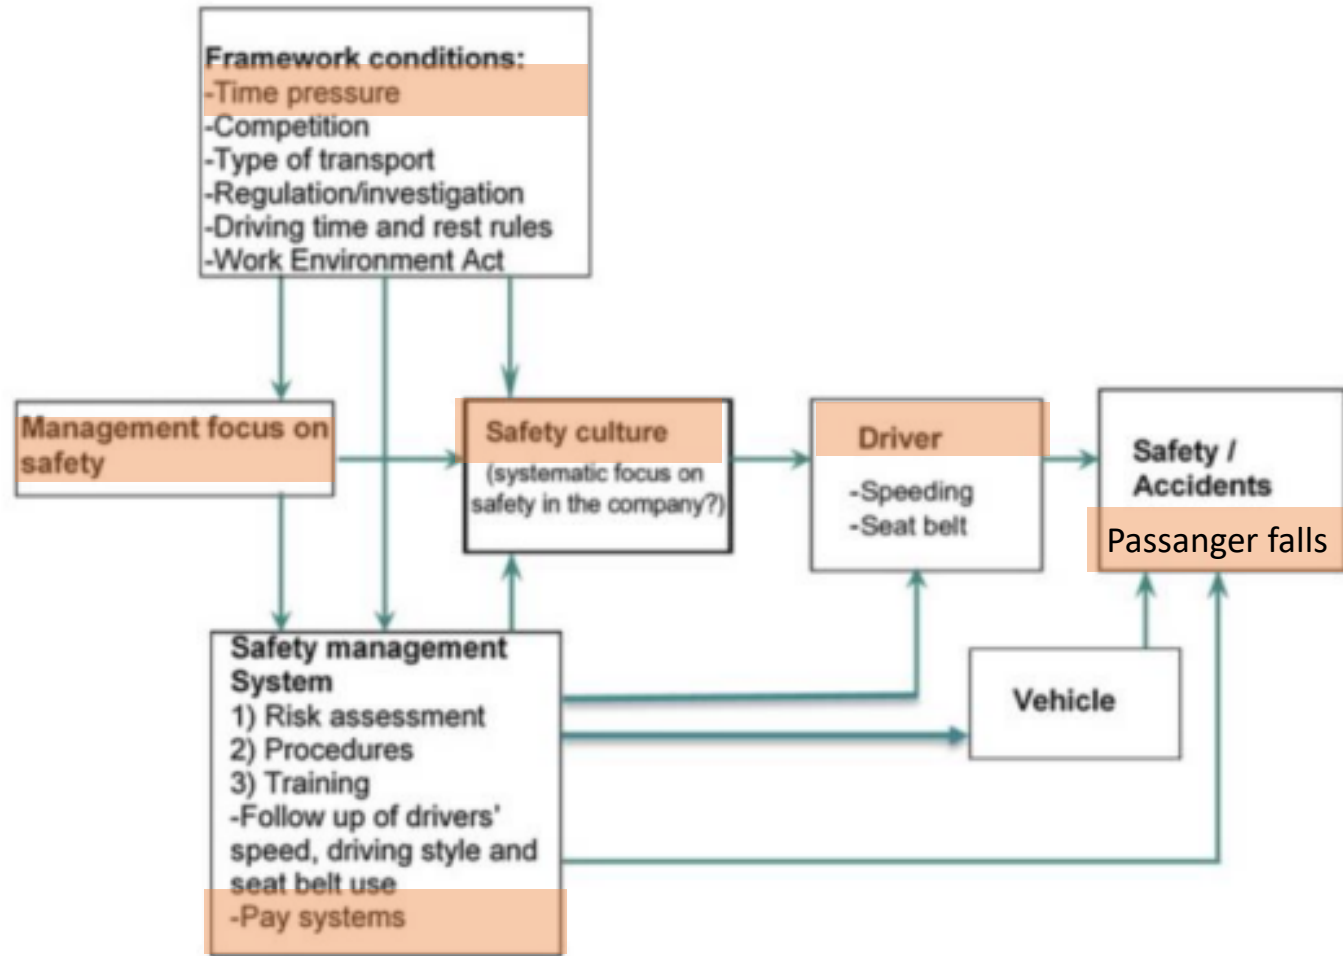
Framework conditions:
-Time pressure
-Competition
-Type of transport
-Regulation/investigation
-Driving time and rest rules
-Work Environment Act

Management focus on safety

Safety culture
(systematic focus on safety in the company?)

Driver
-Speeding
-Seat belt

Safety / Accidents
Passanger falls

Safety management System
1) Risk assessment
2) Procedures
3) Training
-Follow up of drivers' speed, driving style and seat belt use
-Pay systems

Vehicle